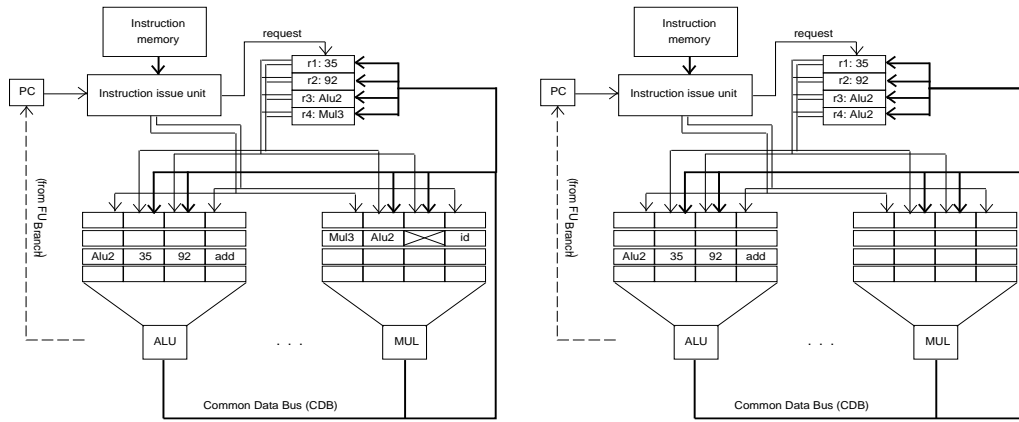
Instruction memory

request

PC

Instruction issue unit

r1: 35
r2: 92
r3: Alu2
r4: Mul3

(from FU$_{Branch}$)

| | | | |
|---|---|---|---|
| | | | |
| | | | |
| Alu2 | 35 | 92 | add |
| | | | |
| | | | |

| | | | |
|---|---|---|---|
| | | | |
| Mul3 | Alu2 | | id |
| | | | |
| | | | |
| | | | |

ALU

. . .

MUL

Common Data Bus (CDB)

Instruction memory

request

PC

Instruction issue unit

r1: 35
r2: 92
r3: Alu2
r4: Alu2

(from FU$_{Branch}$)

| | | | |
|---|---|---|---|
| | | | |
| | | | |
| Alu2 | 35 | 92 | add |
| | | | |
| | | | |

ALU

. . .

MUL

Common Data Bus (CDB)